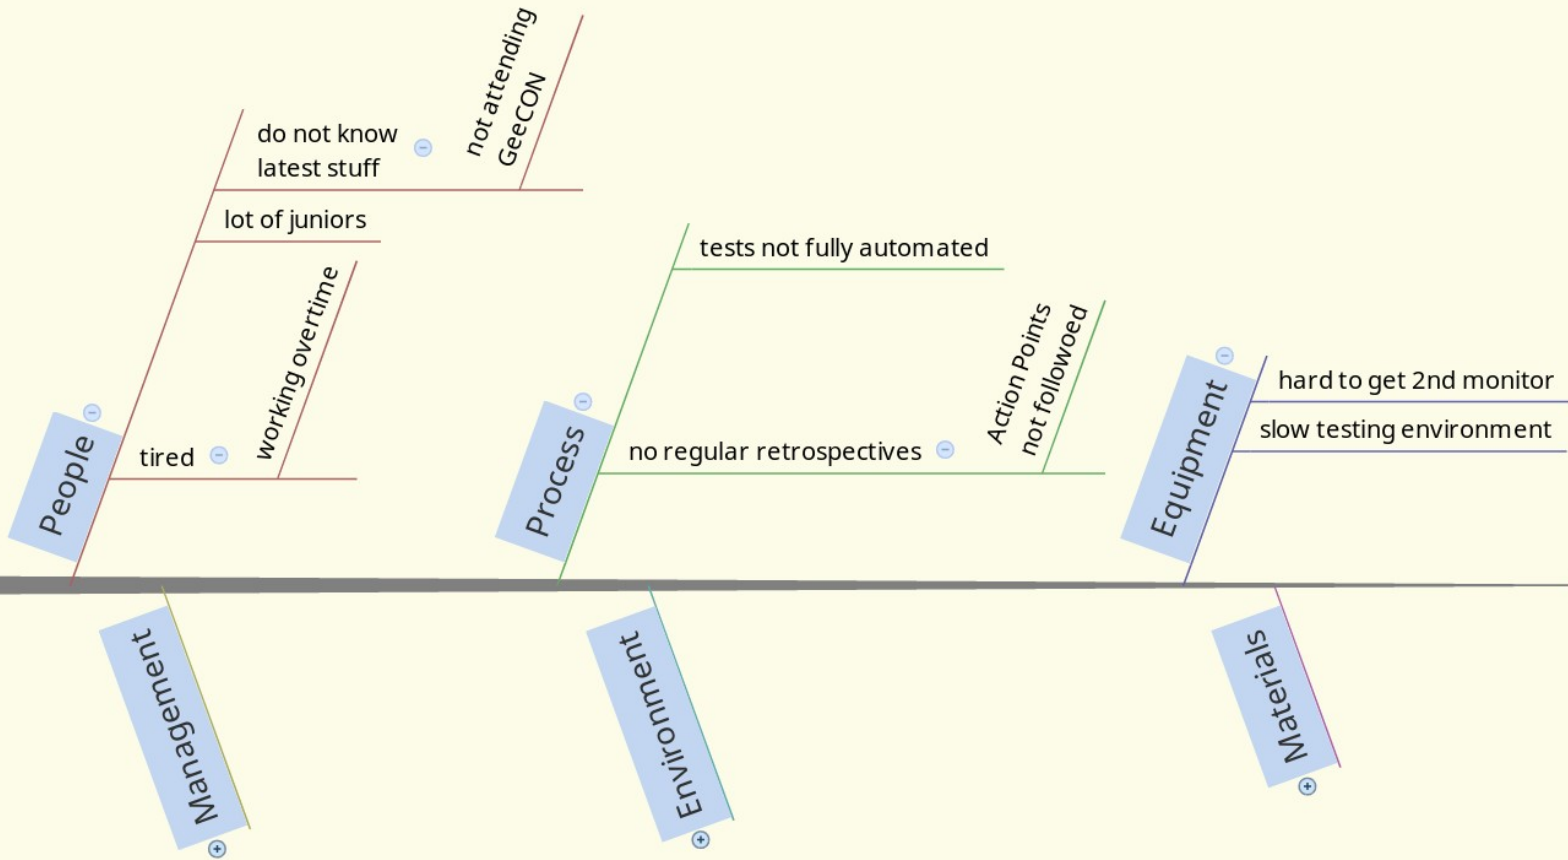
do not know latest stuff

not attending GeeCON

lot of juniors

working overtime

tired

People

tests not fully automated

Action Points not followoed

no regular retrospectives

Process

hard to get 2nd monitor

slow testing environment

Equipment

Management

Environment

Materials